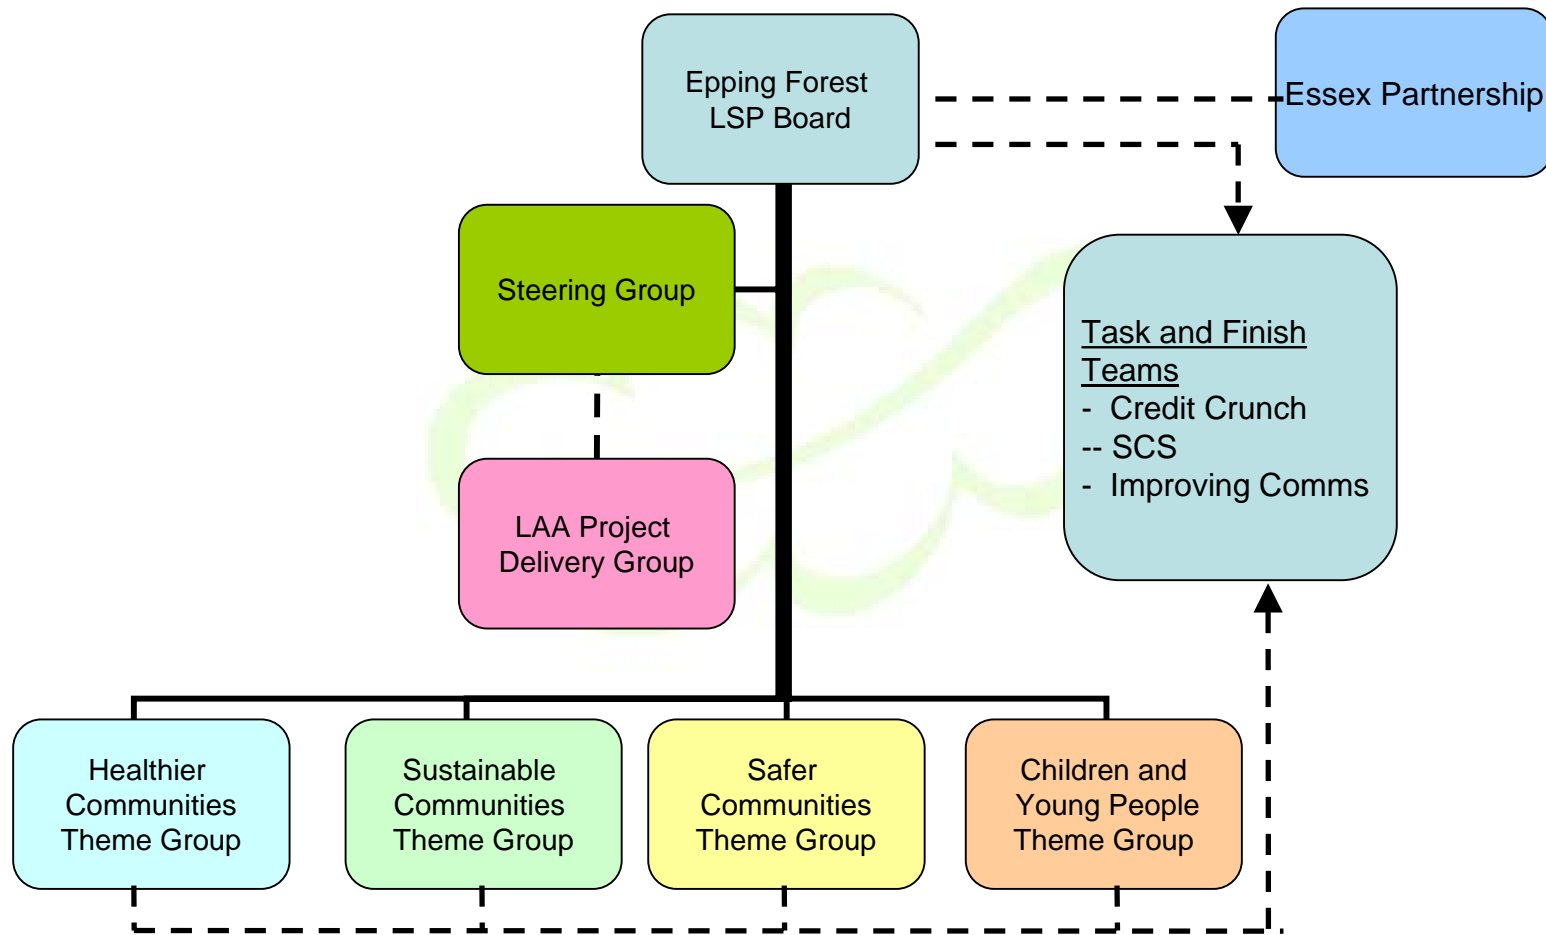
Epping Forest LSP Board

Essex Partnership

Steering Group

LAA Project Delivery Group

Task and Finish Teams
- Credit Crunch
-- SCS
- Improving Comms

Healthier Communities Theme Group

Sustainable Communities Theme Group

Safer Communities Theme Group

Children and Young People Theme Group